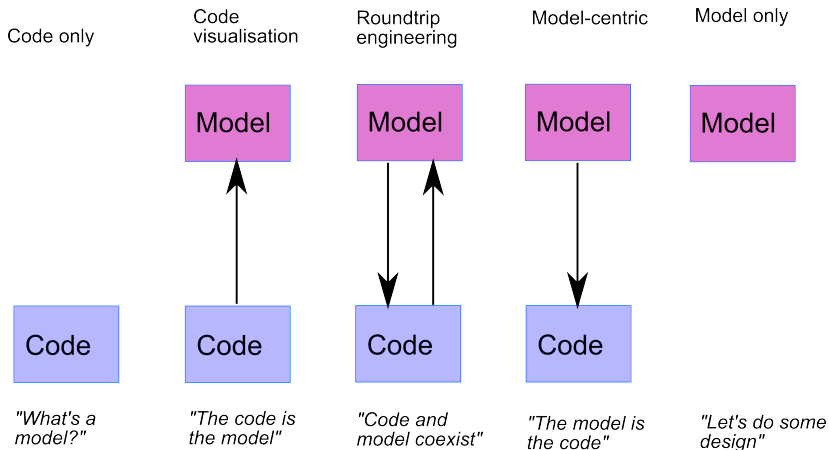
Code only

Code visualisation

Roundtrip engineering

Model-centric

Model only

Model

Model

Model

Model

Code

Code

Code

Code

"What's a model?"

"The code is the model"

"Code and model coexist"

"The model is the code"

"Let's do some design"